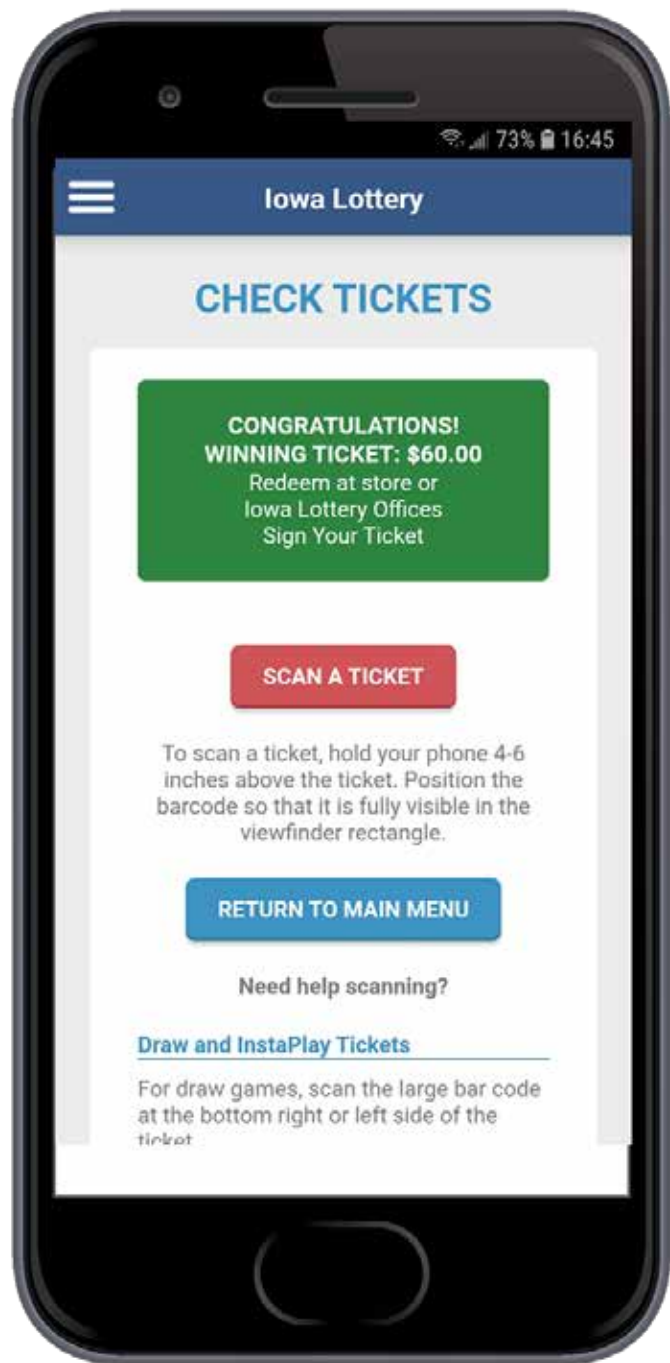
73% 16:45

Iowa Lottery

CHECK TICKETS

CONGRATULATIONS!
WINNING TICKET: $60.00
Redeem at store or
Iowa Lottery Offices
Sign Your Ticket

SCAN A TICKET

To scan a ticket, hold your phone 4-6 inches above the ticket. Position the barcode so that it is fully visible in the viewfinder rectangle.

RETURN TO MAIN MENU

Need help scanning?

Draw and InstaPlay Tickets

For draw games, scan the large bar code at the bottom right or left side of the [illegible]